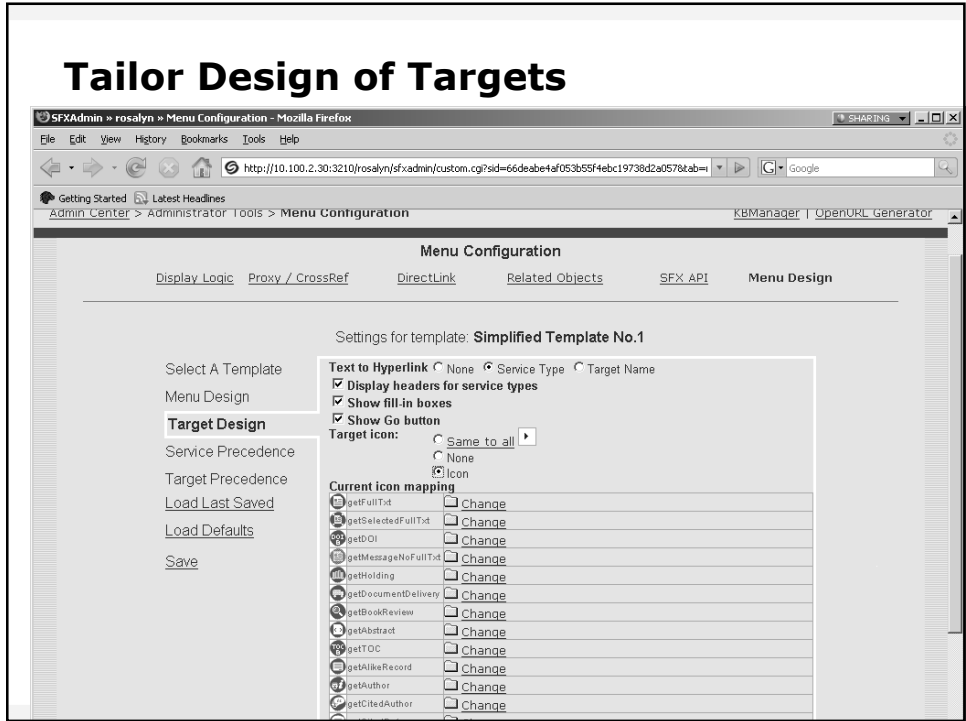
Tailor Design of Targets

SFXAdmin » rosalyn » Menu Configuration - Mozilla Firefox

SHARING

File Edit View History Bookmarks Tools Help

http://10.100.2.30:3210/rosalyn/sfxadmin/custom.cgi?sid=66deabe4af053b55f4ebc19738d2a0578tab=

Google

Getting Started Latest Headlines

Admin Center > Administrator Tools > Menu Configuration

KBManager | OpenURL Generator

Menu Configuration

Display Logic Proxy / CrossRef DirectLink Related Objects SFX API Menu Design

Settings for template: Simplified Template No.1

Select A Template
Menu Design
Target Design
Service Precedence
Target Precedence
Load Last Saved
Load Defaults
Save

Text to Hyperlink None Service Type Target Name
Display headers for service types
Show fill-in boxes
Show Go button
Target icon: Same to all
None
Icon
Current icon mapping

| | |
|---|---|
| getFullTxt | Change |
| getSelectedFullTxt | Change |
| getDOI | Change |
| getMessageNoFullTxt | Change |
| getHolding | Change |
| getDocumentDelivery | Change |
| getBookReview | Change |
| getAbstract | Change |
| getTOC | Change |
| getAlikeRecord | Change |
| getAuthor | Change |
| getCitedAuthor | Change |